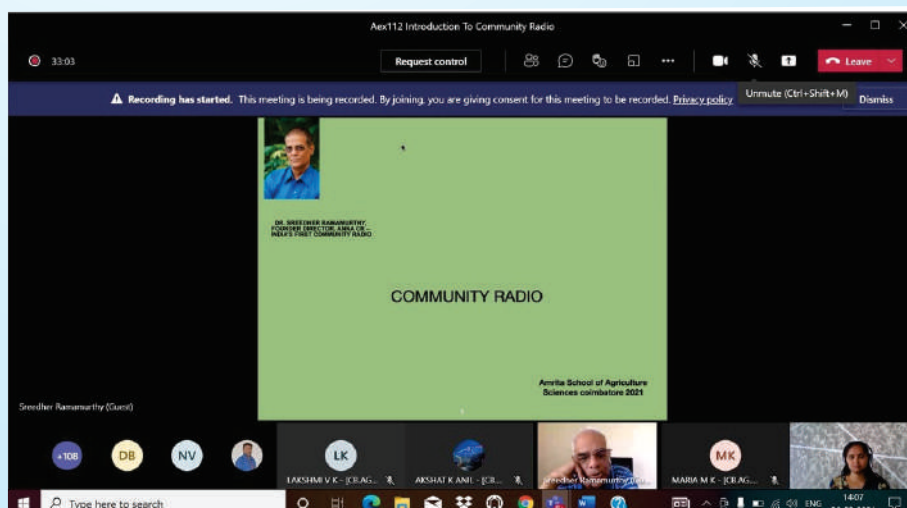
Aex112 Introduction To Community Radio

33:03

Request control

Leave

Unmute (Ctrl+Shift+M)

Recording has started. This meeting is being recorded. By joining, you are giving consent for this meeting to be recorded. Privacy policy

Dismiss

DR. SREEDHER RAMAMURTHY, FOUNDER DIRECTOR, ANNA CR – INDIA'S FIRST COMMUNITY RADIO

COMMUNITY RADIO

Amrita School of Agriculture Sciences coimbatore 2021

Sreedher Ramamurthy (Guest)

+108

DB

NV

LK

LAKSHMI V K - [CB.AG...

AKSHAT K ANIL - [CB...

Sreedher Ramamurthy (Gue...

MK

MARIA M K - [CB.AG...

Type here to search

ENG

14:07